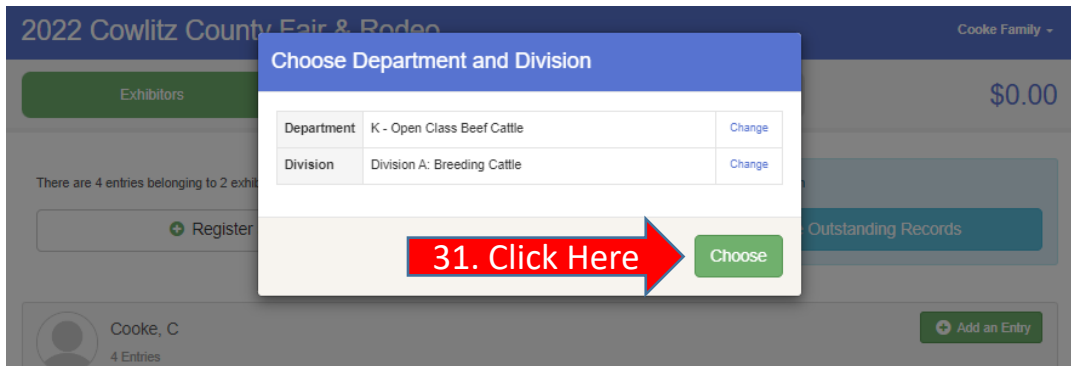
2022 Cowlitz County Fair & Rodeo

Cooke Family

Exhibitors

$0.00

There are 4 entries belonging to 2 exhib

Register

Outstanding Records

Choose Department and Division

| Department | K - Open Class Beef Cattle | Change |
|---|---|---|
| Division | Division A: Breeding Cattle | Change |

31. Click Here

Choose

Cooke, C

4 Entries

Add an Entry